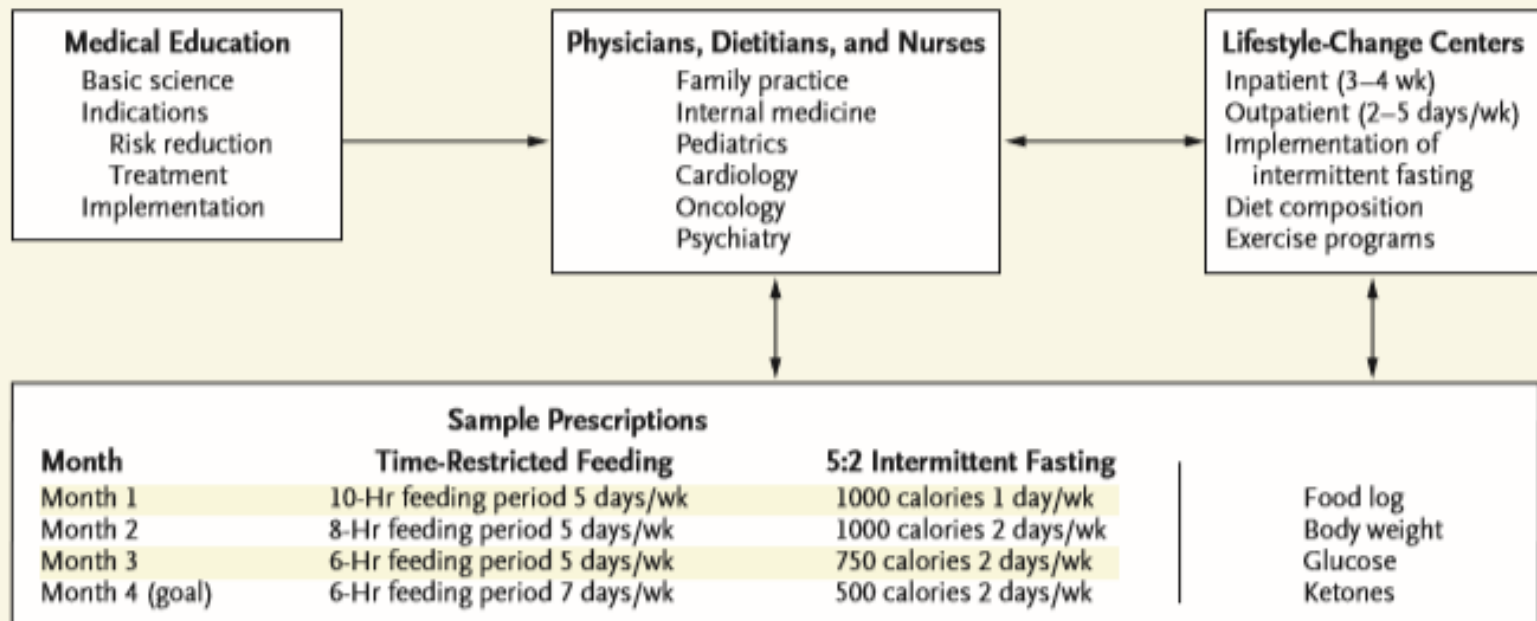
**Medical Education**
Basic science
Indications
Risk reduction
Treatment
Implementation

**Physicians, Dietitians, and Nurses**
Family practice
Internal medicine
Pediatrics
Cardiology
Oncology
Psychiatry

**Lifestyle-Change Centers**
Inpatient (3–4 wk)
Outpatient (2–5 days/wk)
Implementation of intermittent fasting
Diet composition
Exercise programs

**Sample Prescriptions**

| Month | Time-Restricted Feeding | 5:2 Intermittent Fasting | |
|---|---|---|---|
| Month 1 | 10-Hr feeding period 5 days/wk | 1000 calories 1 day/wk | Food log |
| Month 2 | 8-Hr feeding period 5 days/wk | 1000 calories 2 days/wk | Body weight |
| Month 3 | 6-Hr feeding period 5 days/wk | 750 calories 2 days/wk | Glucose |
| Month 4 (goal) | 6-Hr feeding period 7 days/wk | 500 calories 2 days/wk | Ketones |